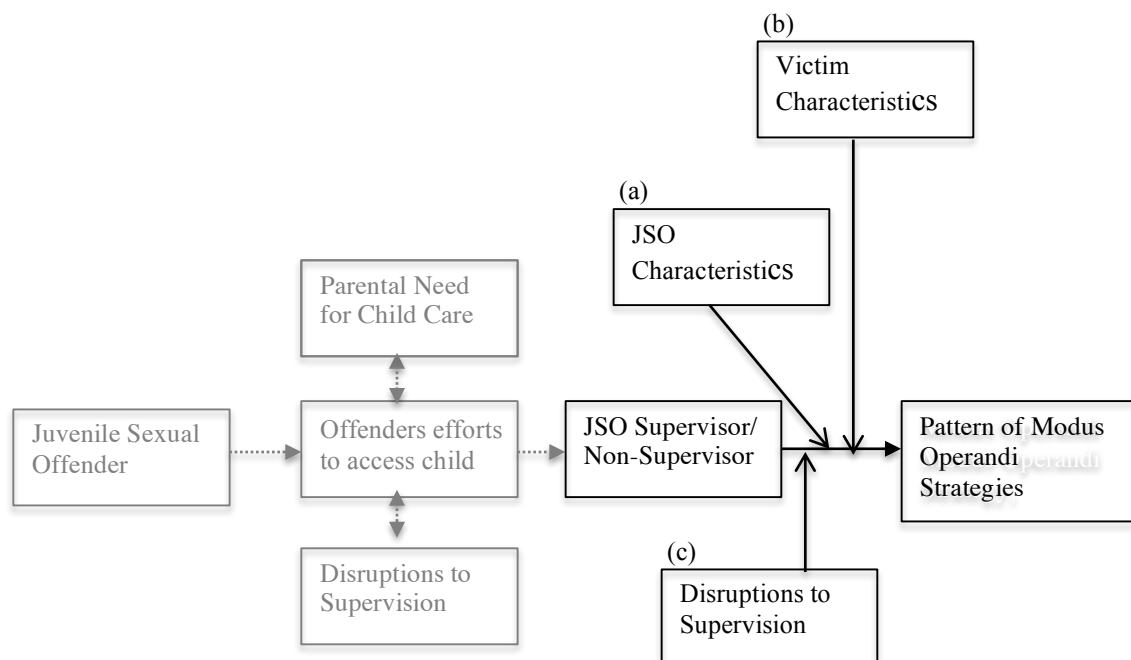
(b)
Victim Characteristics

(a)
JSO Characteristics

Parental Need for Child Care

Juvenile Sexual Offender

Offenders efforts to access child

JSO Supervisor/ Non-Supervisor

Pattern of Modus Operandi Strategies

Disruptions to Supervision

(c)
Disruptions to Supervision